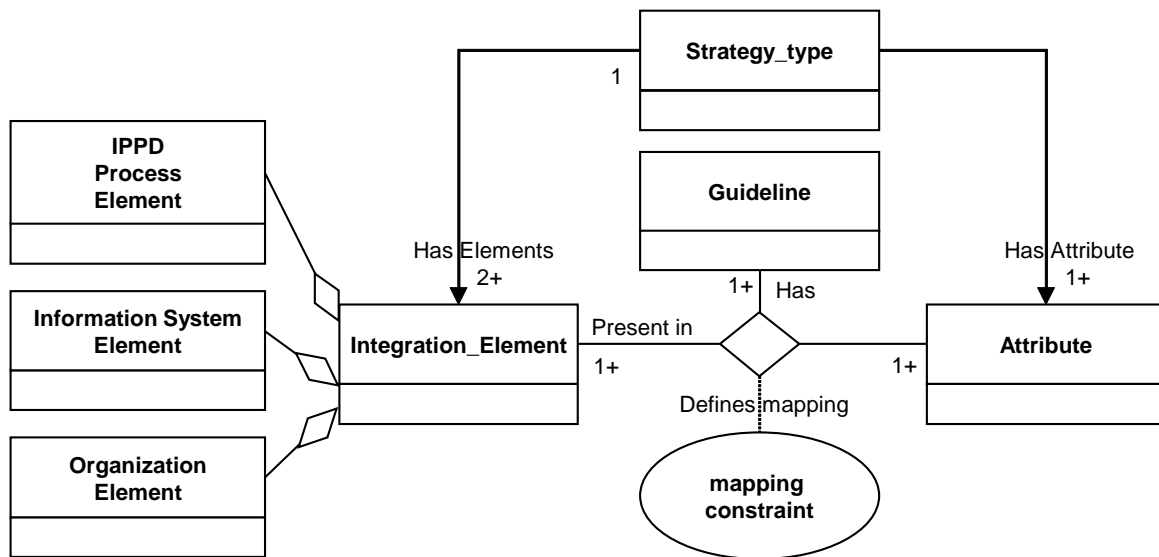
Strategy_type

1

IPPD Process Element

Guideline

Has Elements 2+

Has Attribute 1+

1+ Has

Information System Element

Integration_Element

Present in

1+

1+

Attribute

Defines mapping

Organization Element

mapping constraint